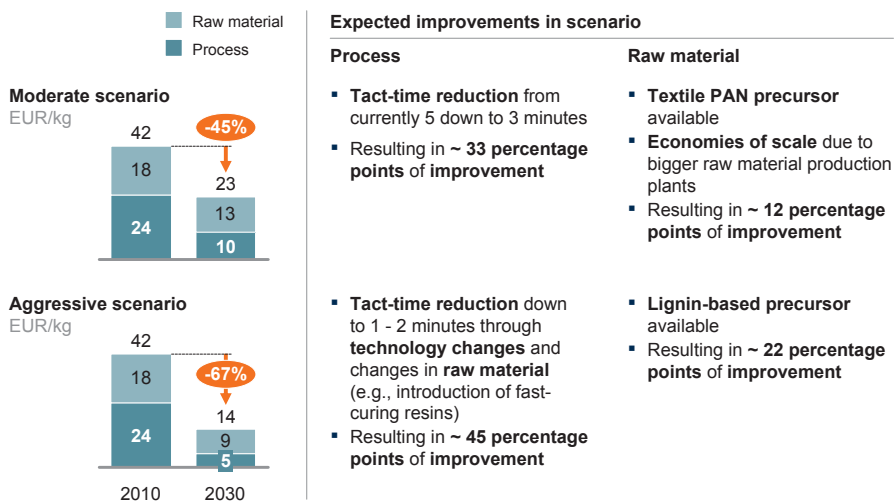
Raw material
Process

Moderate scenario
EUR/kg

42
18
24
-45%
23
13
10

Aggressive scenario
EUR/kg

42
18
24
-67%
14
9
5

2010 2030

Expected improvements in scenario

Process

▪ **Tact-time reduction** from currently 5 down to 3 minutes
▪ Resulting in **~ 33 percentage points** of **improvement**

▪ **Tact-time reduction** down to 1 - 2 minutes through **technology changes** and changes in **raw material** (e.g., introduction of fast-curing resins)
▪ Resulting in **~ 45 percentage points** of **improvement**

Raw material

▪ **Textile PAN precursor** available
▪ **Economies of scale** due to bigger raw material production plants
▪ Resulting in **~ 12 percentage points** of **improvement**

▪ **Lignin-based precursor** available
▪ Resulting in **~ 22 percentage points** of **improvement**